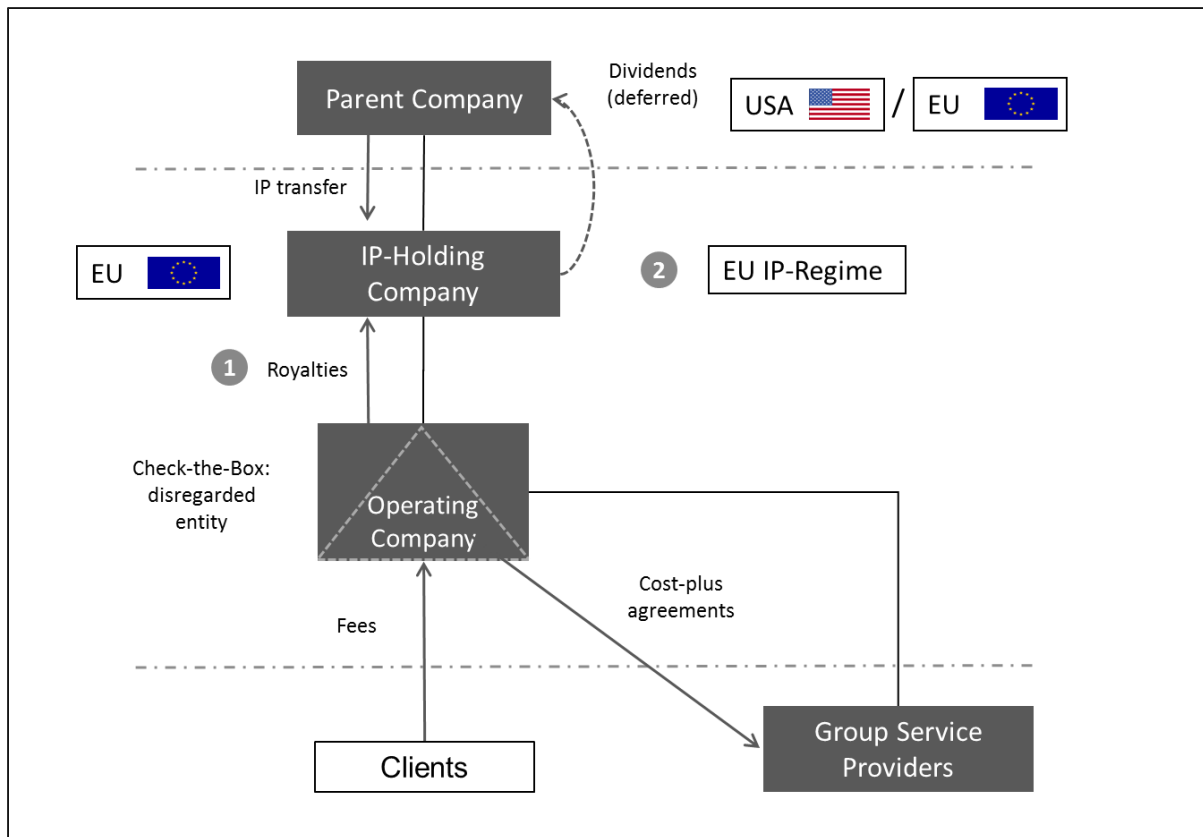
Parent Company

Dividends (deferred)

USA / EU

IP transfer

EU

IP-Holding Company

2

EU IP-Regime

1

Royalties

Check-the-Box: disregarded entity

Operating Company

Fees

Cost-plus agreements

Clients

Group Service Providers